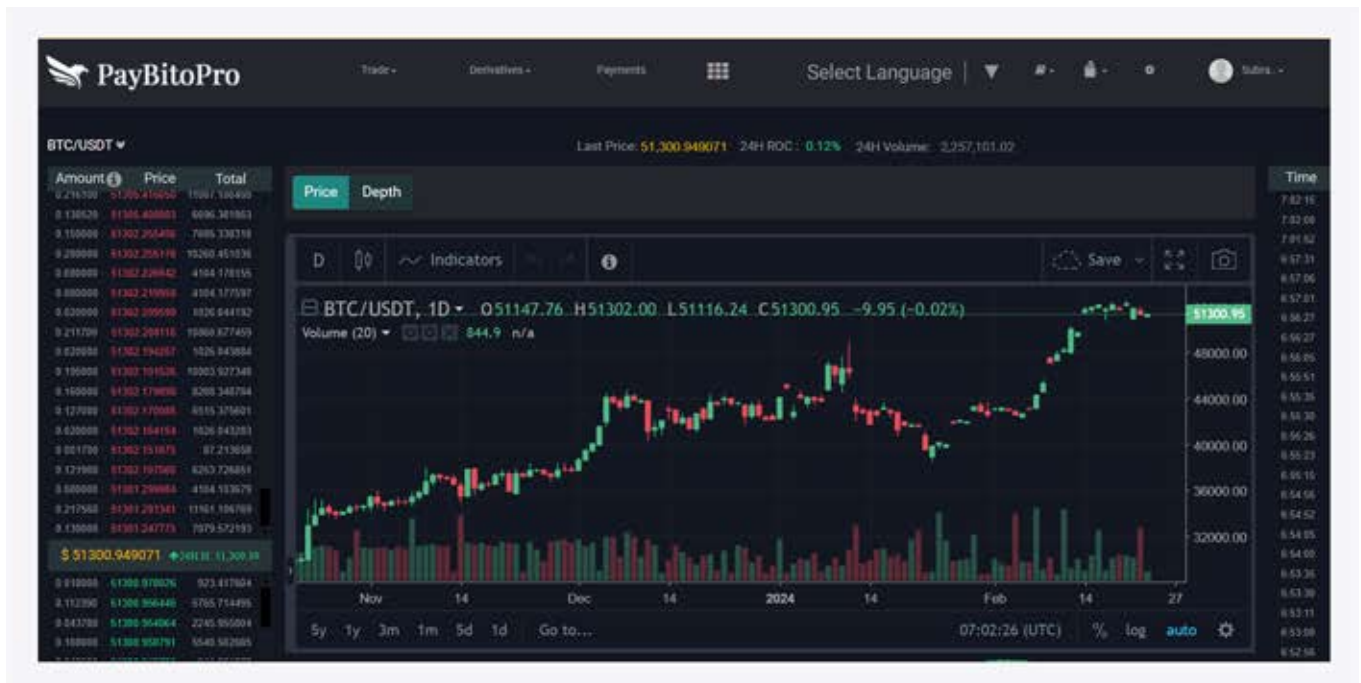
PayBitoPro

Trade ▾ Derivatives ▾ Payments Select Language ▼ Subra ▾

BTC/USDT ▾

Last Price: 51,300.949071 24H ROC: 0.12% 24H Volume: 2,257,101.02

| Amount | Price | Total |
|---|---|---|
| 0.216100 | 51305.416050 | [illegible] |
| 0.130520 | 51304.408883 | 6696.381963 |
| 0.150000 | 51302.255456 | 7695.338318 |
| 0.200000 | 51302.255178 | 10260.451036 |
| 0.080000 | 51302.226642 | 4104.178155 |
| 0.080000 | 51302.219956 | 4104.177597 |
| 0.020000 | 51302.209599 | 1026.044192 |
| 0.211700 | 51302.208116 | 10860.677459 |
| 0.020000 | 51302.194257 | 1026.043884 |
| 0.195000 | 51302.191526 | 10003.927348 |
| 0.160000 | 51302.179656 | 8208.348704 |
| 0.127000 | 51302.170565 | 6515.375601 |
| 0.020000 | 51302.164154 | 1026.043283 |
| 0.001700 | 51302.151675 | 87.213658 |
| 0.121900 | 51302.197560 | 6253.726851 |
| 0.080000 | 51301.299664 | 4104.103679 |
| 0.217560 | 51301.293341 | 11161.106769 |
| 0.130000 | 51301.247773 | 7079.572193 |

$ 51300.949071 24H Hi: 51,300.38

| 0.018000 | 51300.978026 | 923.417604 |
|---|---|---|
| 0.112350 | 51300.956448 | 6765.714495 |
| 0.043780 | 51300.964064 | 2245.955004 |
| 0.108000 | 51300.958791 | 5540.502605 |

Price Depth

D Indicators Save

BTC/USDT, 1D ▾ O51147.76 H51302.00 L51116.24 C51300.95 −9.95 (−0.02%)
Volume (20) ▾ 844.9 n/a

51300.95
48000.00
44000.00
40000.00
36000.00
32000.00

Nov 14 Dec 14 2024 14 Feb 14 27

5y 1y 3m 1m 5d 1d Go to... 07:02:26 (UTC) % log auto

Time
7:02:16
7:02:08
7:01:52
6:57:31
6:57:06
6:57:01
6:56:27
6:56:27
6:56:05
6:55:51
6:55:35
6:55:30
6:55:26
6:55:23
6:55:15
6:54:56
6:54:52
6:54:05
6:54:00
6:53:36
6:53:30
6:53:11
6:53:08
6:52:56